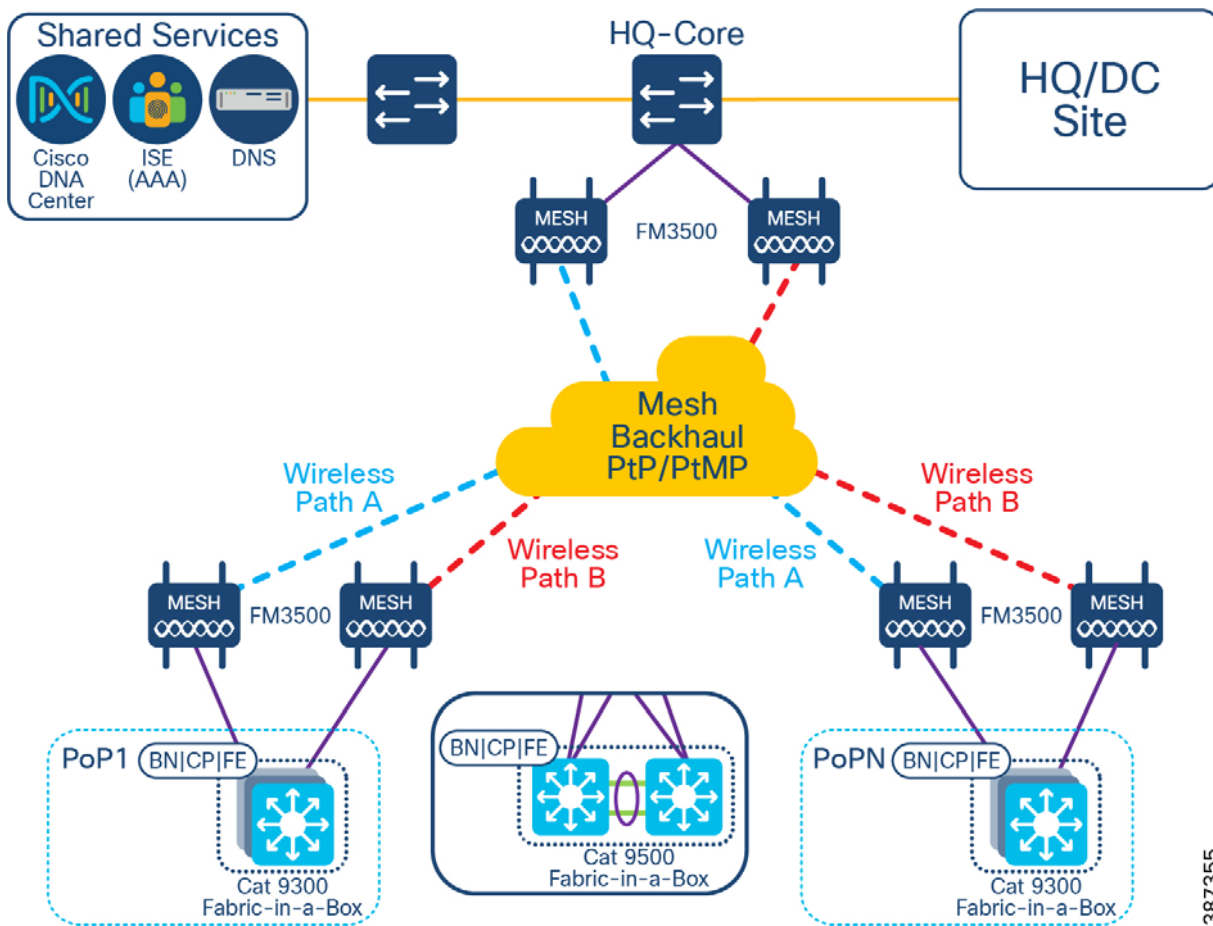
Shared Services

Cisco DNA Center

ISE (AAA)

DNS

HQ-Core

HQ/DC Site

MESH

FM3500

MESH

Mesh Backhaul PtP/PtMP

Wireless Path A

Wireless Path B

Wireless Path B

Wireless Path A

MESH

FM3500

MESH

MESH

FM3500

MESH

PoP1

BN|CP|FE

Cat 9300 Fabric-in-a-Box

BN|CP|FE

Cat 9500 Fabric-in-a-Box

PoPN

BN|CP|FE

Cat 9300 Fabric-in-a-Box

387355